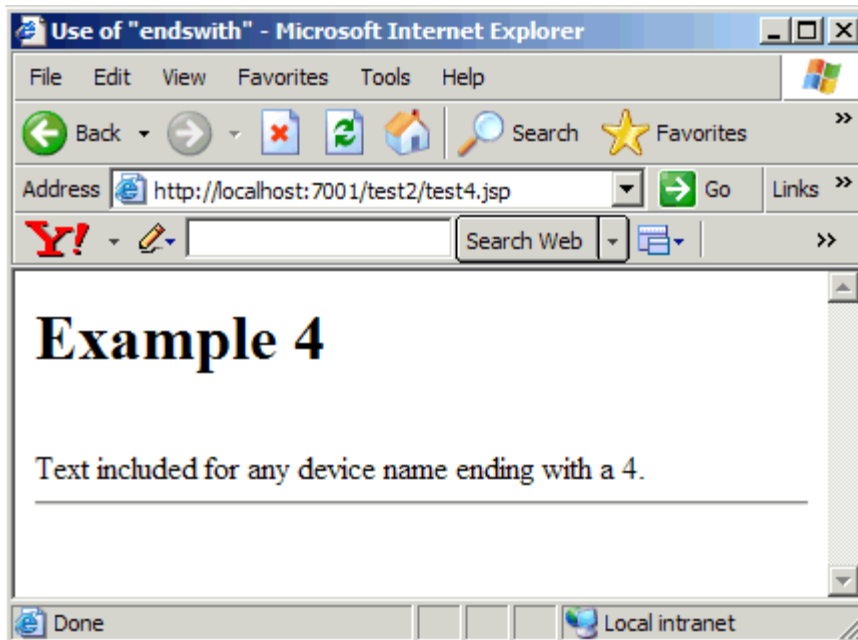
Use of "endswith" - Microsoft Internet Explorer

File Edit View Favorites Tools Help

Back Search Favorites

Address http://localhost:7001/test2/test4.jsp Go Links

Y! Search Web

Example 4

Text included for any device name ending with a 4.

Done Local intranet